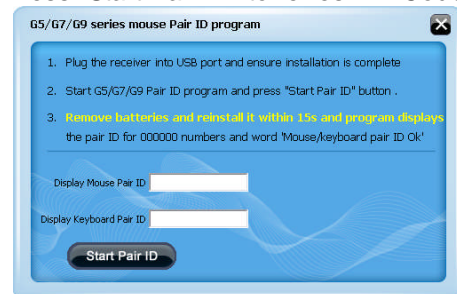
G5/G7/G9 series mouse Pair ID program

1. Plug the receiver into USB port and ensure installation is complete

2. Start G5/G7/G9 Pair ID program and press "Start Pair ID" button .

3. Remove batteries and reinstall it within 15s and program displays the pair ID for 000000 numbers and word 'Mouse/keyboard pair ID Ok'

Display Mouse Pair ID

Display Keyboard Pair ID

Start Pair ID